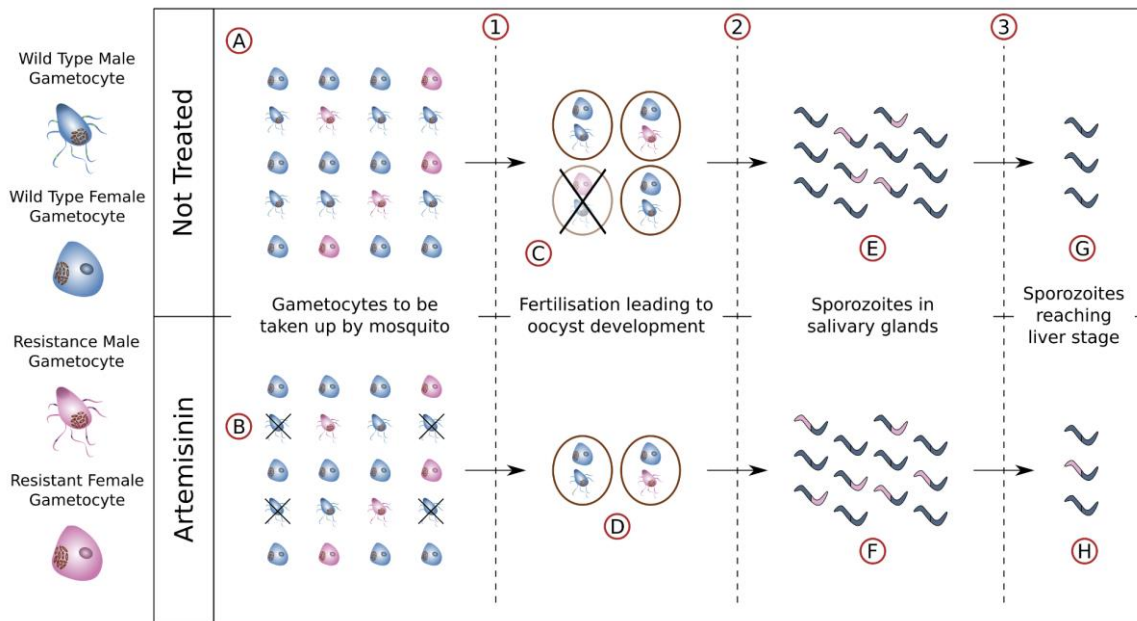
Wild Type Male Gametocyte

Wild Type Female Gametocyte

Resistance Male Gametocyte

Resistant Female Gametocyte

Not Treated

Artemisinin

A

1

2

3

C

E

G

Gametocytes to be taken up by mosquito

Fertilisation leading to oocyst development

Sporozoites in salivary glands

Sporozoites reaching liver stage

B

D

F

H